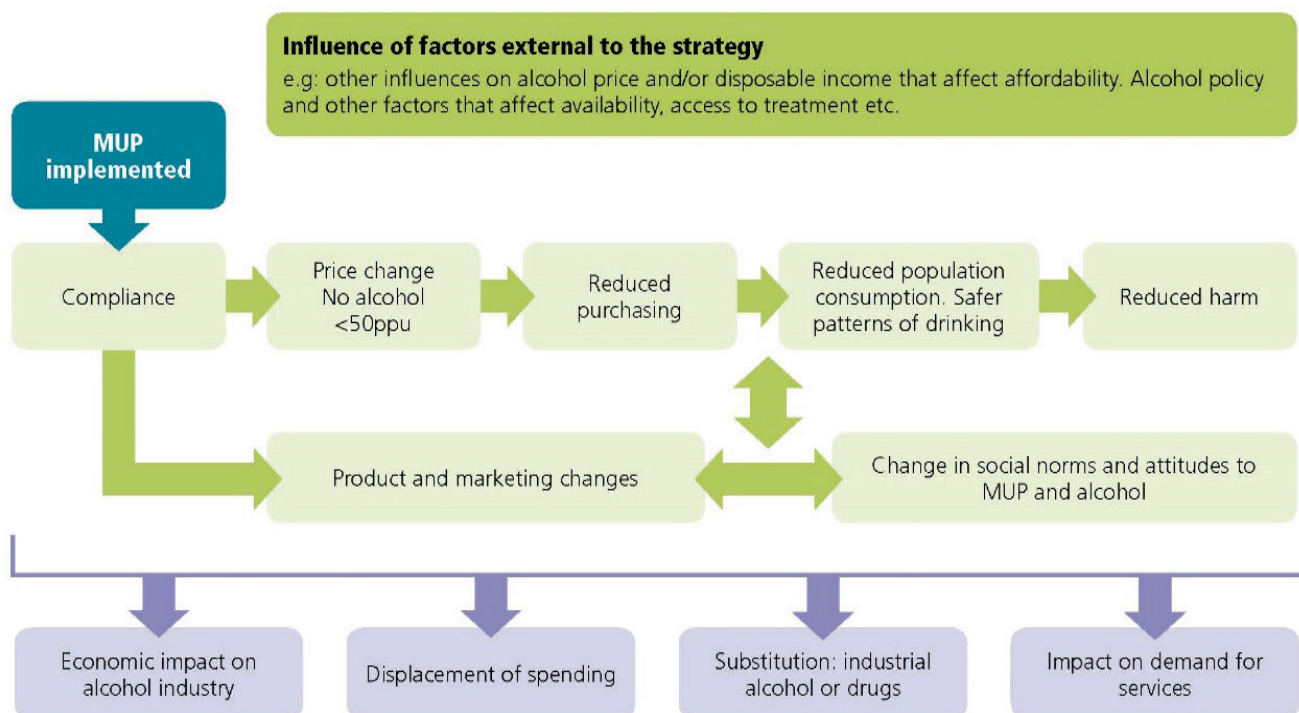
Influence of factors external to the strategy

e.g: other influences on alcohol price and/or disposable income that affect affordability. Alcohol policy and other factors that affect availability, access to treatment etc.

MUP implemented

Compliance

Price change No alcohol <50ppu

Reduced purchasing

Reduced population consumption. Safer patterns of drinking

Reduced harm

Product and marketing changes

Change in social norms and attitudes to MUP and alcohol

Economic impact on alcohol industry

Displacement of spending

Substitution: industrial alcohol or drugs

Impact on demand for services